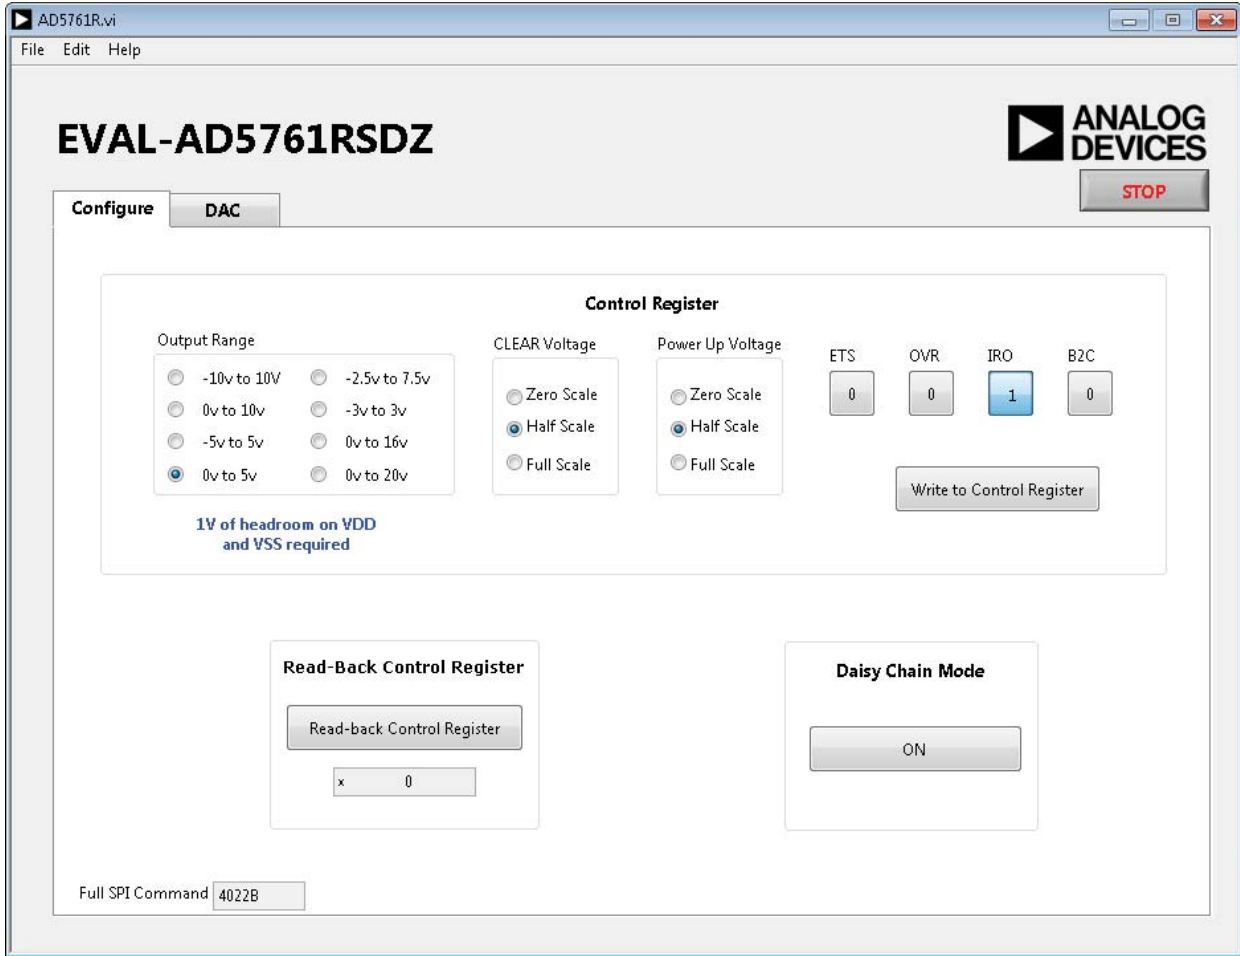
AD5761R.vi

File Edit Help

EVAL-AD5761RSDZ

ANALOG DEVICES

STOP

Configure DAC

Control Register

Output Range

-10v to 10V
0v to 10v
-5v to 5v
0v to 5v
-2.5v to 7.5v
-3v to 3v
0v to 16v
0v to 20v

1V of headroom on VDD and VSS required

CLEAR Voltage

Zero Scale
Half Scale
Full Scale

Power Up Voltage

Zero Scale
Half Scale
Full Scale

ETS OVR IRO B2C

0 0 1 0

Write to Control Register

Read-Back Control Register

Read-back Control Register

x 0

Daisy Chain Mode

ON

Full SPI Command 4022B